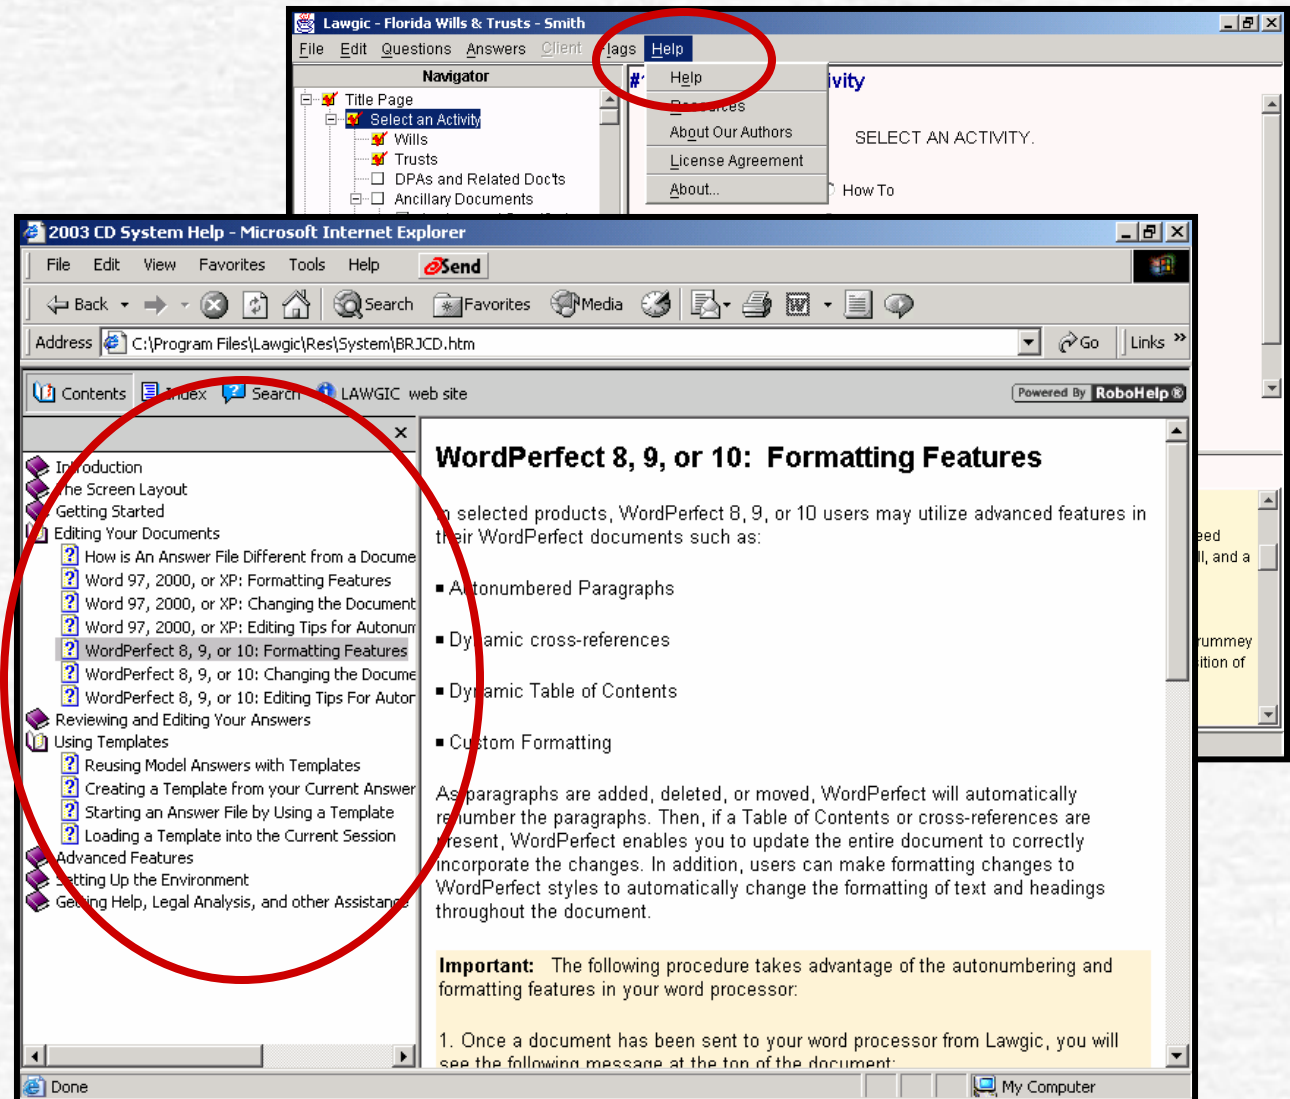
Lawgic - Florida Wills & Trusts - Smith

File Edit Questions Answers Client lags Help

Navigator

Title Page
Select an Activity
Wills
Trusts
DPAs and Related Doc'ts
Ancillary Documents

Help
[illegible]
About Our Authors
License Agreement
About...

ivity

SELECT AN ACTIVITY.

How To

eed
ll, and a
rummey
ition of

2003 CD System Help - Microsoft Internet Explorer

File Edit View Favorites Tools Help Send

Back Search Favorites Media

Address C:\Program Files\Lawgic\Res\System\BRJCD.htm Go Links »

Contents Index Search LAWGIC web site Powered By RoboHelp

Introduction
The Screen Layout
Getting Started
Editing Your Documents
How is An Answer File Different from a Docume
Word 97, 2000, or XP: Formatting Features
Word 97, 2000, or XP: Changing the Document
Word 97, 2000, or XP: Editing Tips for Autonum
WordPerfect 8, 9, or 10: Formatting Features
WordPerfect 8, 9, or 10: Changing the Docume
WordPerfect 8, 9, or 10: Editing Tips For Autor
Reviewing and Editing Your Answers
Using Templates
Reusing Model Answers with Templates
Creating a Template from your Current Answer
Starting an Answer File by Using a Template
Loading a Template into the Current Session
Advanced Features
Setting Up the Environment
Getting Help, Legal Analysis, and other Assistance

WordPerfect 8, 9, or 10: Formatting Features

In selected products, WordPerfect 8, 9, or 10 users may utilize advanced features in their WordPerfect documents such as:

▪ Autonumbered Paragraphs

▪ Dynamic cross-references

▪ Dynamic Table of Contents

▪ Custom Formatting

As paragraphs are added, deleted, or moved, WordPerfect will automatically renumber the paragraphs. Then, if a Table of Contents or cross-references are present, WordPerfect enables you to update the entire document to correctly incorporate the changes. In addition, users can make formatting changes to WordPerfect styles to automatically change the formatting of text and headings throughout the document.

Important: The following procedure takes advantage of the autonumbering and formatting features in your word processor.

1. Once a document has been sent to your word processor from Lawgic, you will see the following message at the top of the document:

Done My Computer